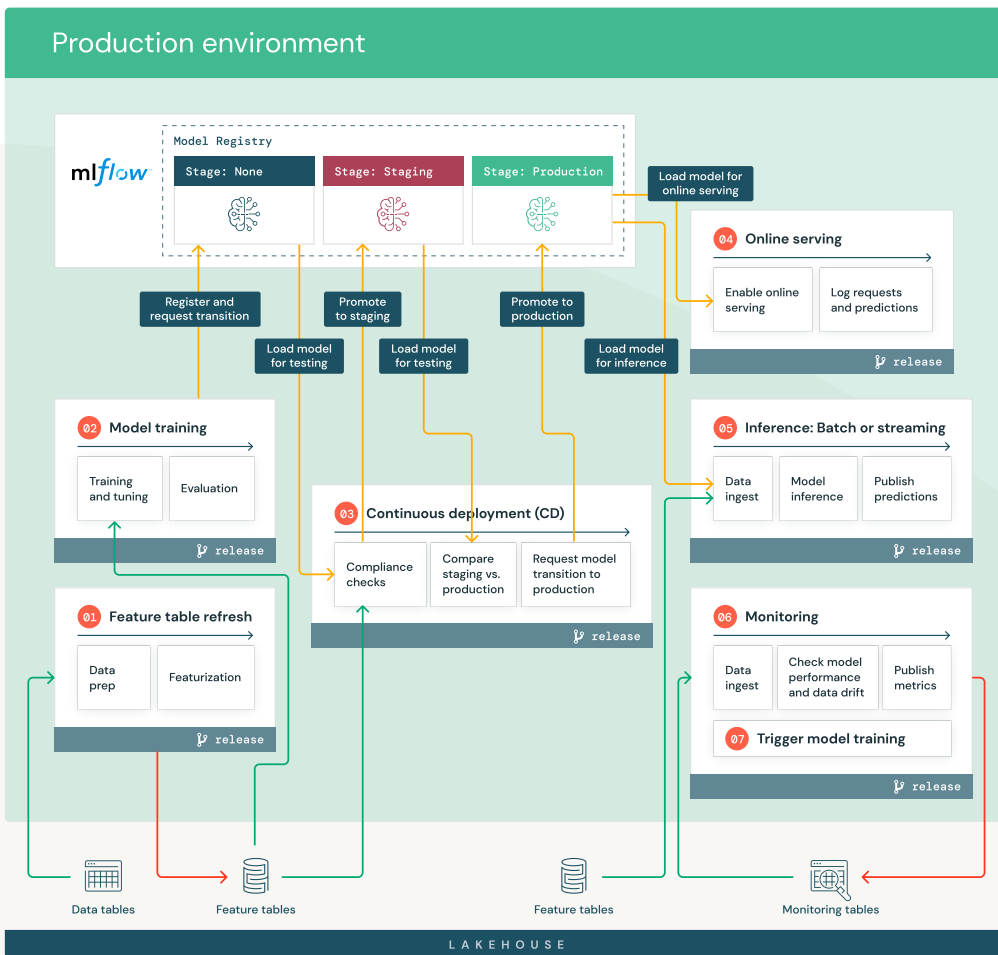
Production environment

mlflow

Model Registry

Stage: None

Stage: Staging

Stage: Production

Load model for online serving

04 Online serving

Enable online serving

Log requests and predictions

release

Register and request transition

Promote to staging

Promote to production

Load model for testing

Load model for testing

Load model for inference

02 Model training

Training and tuning

Evaluation

release

05 Inference: Batch or streaming

Data ingest

Model inference

Publish predictions

release

03 Continuous deployment (CD)

Compliance checks

Compare staging vs. production

Request model transition to production

release

01 Feature table refresh

Data prep

Featurization

release

06 Monitoring

Data ingest

Check model performance and data drift

Publish metrics

07 Trigger model training

release

Data tables

Feature tables

Feature tables

Monitoring tables

LAKEHOUSE